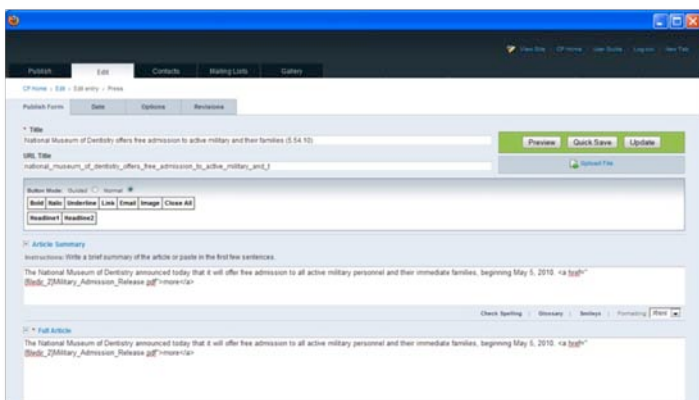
View Site | CP Home | User Guide | Log-out | New Tab

Publish | Edit | Contacts | Mailing Lists | Gallery

CP Home › Edit › Edit entry › Press

Publish Form | Date | Options | Revisions

* Title

National Museum of Dentistry offers free admission to active military and their families (5.54.10)

URL Title

national_museum_of_dentistry_offers_free_admission_to_active_military_and_t

Preview | Quick Save | Update

Upload File

Button Mode: Guided Normal

Bold | Italic | Underline | Link | Email | Image | Close All

Readline1 | Readline2

Article Summary

Instructions: Write a brief summary of the article or paste in the first few sentences.

The National Museum of Dentistry announced today that it will offer free admission to all active military personnel and their immediate families, beginning May 5, 2010. <a href="{filedir_2}Military_Admission_Release.pdf">more</a>

Check Spelling | Glossary | Smileys | Formatting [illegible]

* Full Article

The National Museum of Dentistry announced today that it will offer free admission to all active military personnel and their immediate families, beginning May 5, 2010. <a href="{filedir_2}Military_Admission_Release.pdf">more</a>